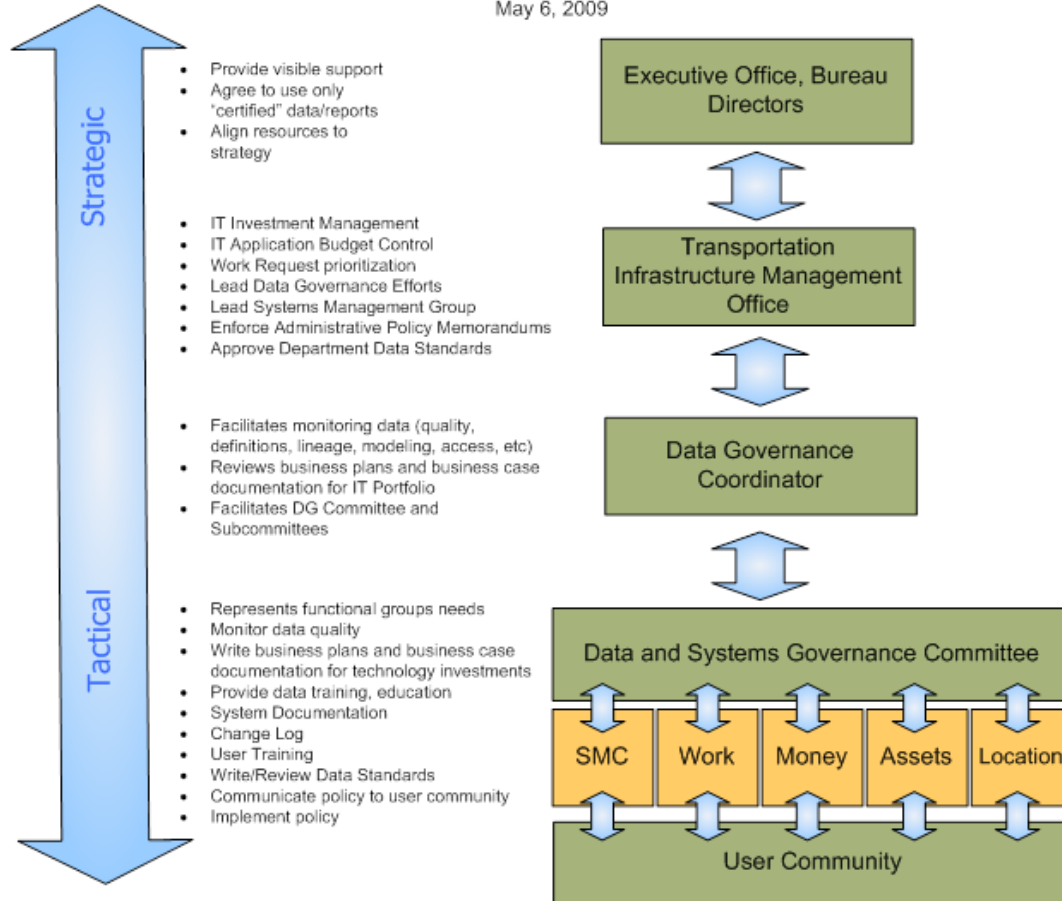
May 6, 2009

Strategic

Tactical

- Provide visible support
- Agree to use only "certified" data/reports
- Align resources to strategy

- IT Investment Management
- IT Application Budget Control
- Work Request prioritization
- Lead Data Governance Efforts
- Lead Systems Management Group
- Enforce Administrative Policy Memorandums
- Approve Department Data Standards

- Facilitates monitoring data (quality, definitions, lineage, modeling, access, etc)
- Reviews business plans and business case documentation for IT Portfolio
- Facilitates DG Committee and Subcommittees

- Represents functional groups needs
- Monitor data quality
- Write business plans and business case documentation for technology investments
- Provide data training, education
- System Documentation
- Change Log
- User Training
- Write/Review Data Standards
- Communicate policy to user community
- Implement policy

Executive Office, Bureau Directors

Transportation Infrastructure Management Office

Data Governance Coordinator

Data and Systems Governance Committee

SMC

Work

Money

Assets

Location

User Community